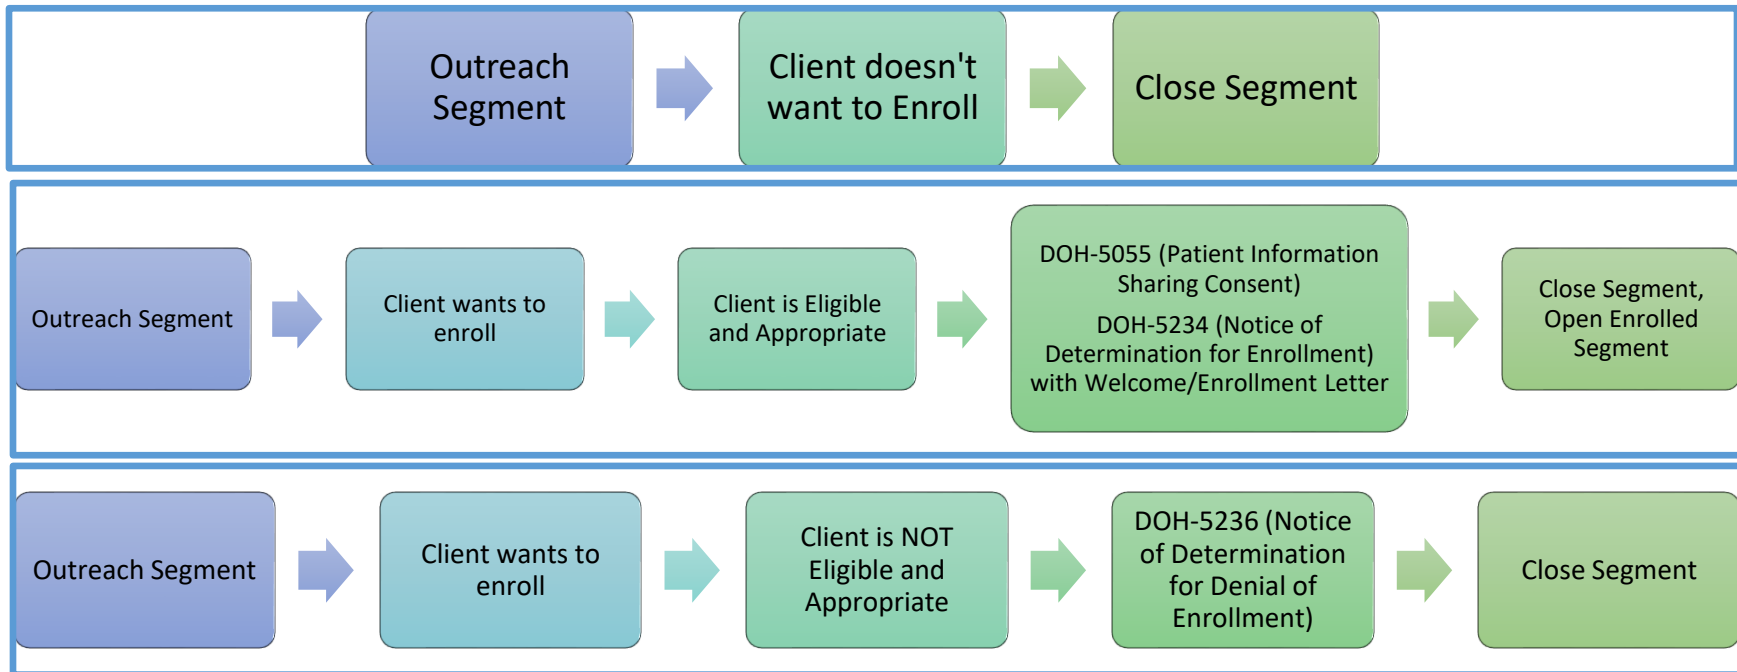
Outreach Segment

Client doesn't want to Enroll

Close Segment

Outreach Segment

Client wants to enroll

Client is Eligible and Appropriate

DOH-5055 (Patient Information Sharing Consent)

DOH-5234 (Notice of Determination for Enrollment) with Welcome/Enrollment Letter

Close Segment, Open Enrolled Segment

Outreach Segment

Client wants to enroll

Client is NOT Eligible and Appropriate

DOH-5236 (Notice of Determination for Denial of Enrollment)

Close Segment